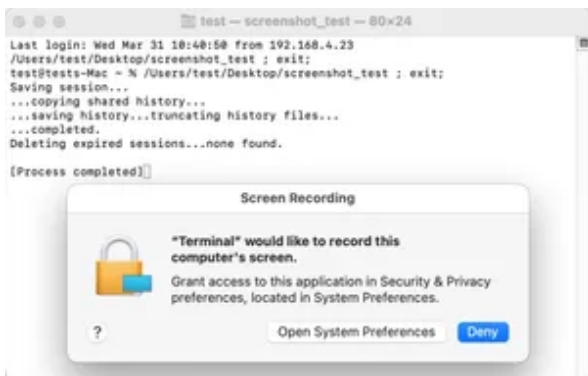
test — screenshot_test — 80×24

Last login: Wed Mar 31 10:40:50 from 192.168.4.23
/Users/test/Desktop/screenshot_test ; exit;
test@tests-Mac ~ % /Users/test/Desktop/screenshot_test ; exit;
Saving session...
...copying shared history...
...saving history...truncating history files...
...completed.
Deleting expired sessions...none found.

[Process completed]

Screen Recording

"Terminal" would like to record this computer's screen.

Grant access to this application in Security & Privacy preferences, located in System Preferences.

?

Open System Preferences

Deny